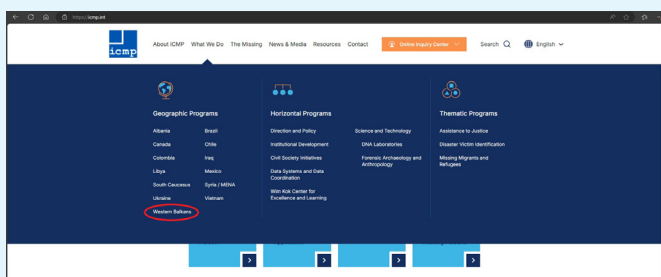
https://icmp.int

icmp

About ICMP What We Do The Missing News & Media Resources Contact

Online Inquiry Center

Search

English

Geographic Programs

Albania
Brazil
Canada
Chile
Colombia
Iraq
Libya
Mexico
South Caucasus
Syria / MENA
Ukraine
Vietnam
Western Balkans

Horizontal Programs

Direction and Policy
Institutional Development
Civil Society Initiatives
Data Systems and Data Coordination
Wim Kok Center for Excellence and Learning
Science and Technology
DNA Laboratories
Forensic Archaeology and Anthropology

Thematic Programs

Assistance to Justice
Disaster Victim Identification
Missing Migrants and Refugees